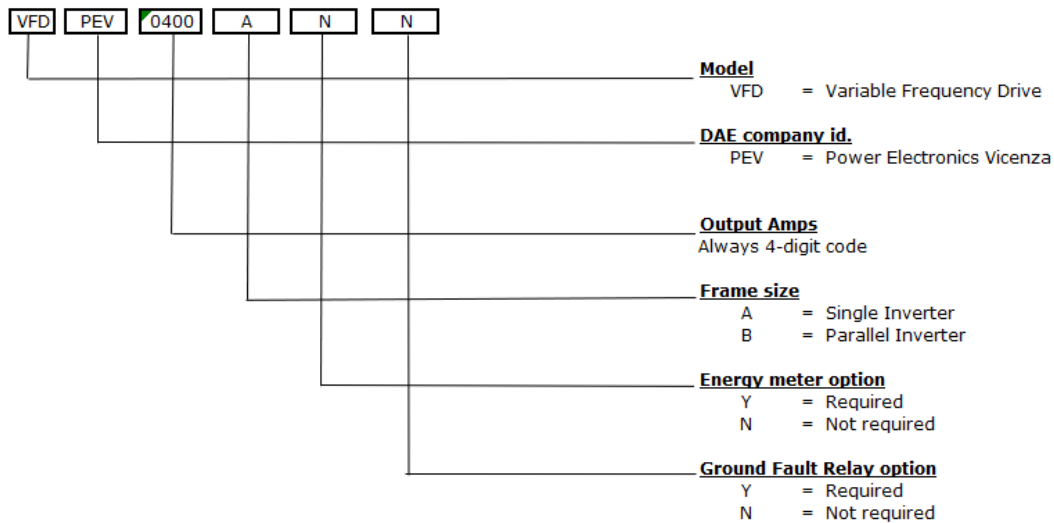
VFD PEV 0400 A N N

Model
VFD = Variable Frequency Drive

DAE company id.
PEV = Power Electronics Vicenza

Output Amps
Always 4-digit code

Frame size
A = Single Inverter
B = Parallel Inverter

Energy meter option
Y = Required
N = Not required

Ground Fault Relay option
Y = Required
N = Not required